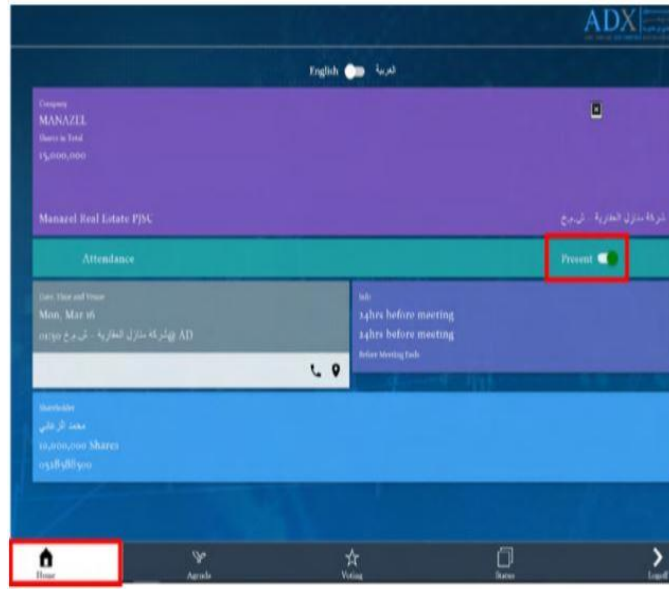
ADX

English العربية

Company
MANAZEL
Shares in Total
15,000,000

Manazel Real Estate PJSC

شركة منازل العقارية - ش.م.ع

Attendance

Present

Date, Time and Venue
Mon, Mar 16
02:30 AD @شركة منازل العقارية - ش.م.ع

Info
24hrs before meeting
24hrs before meeting
Before Meeting Ends

Shareholder
محمد الرفاعي
10,000,000 Shares
0528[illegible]

Home
Agenda
Voting
Status
Logoff